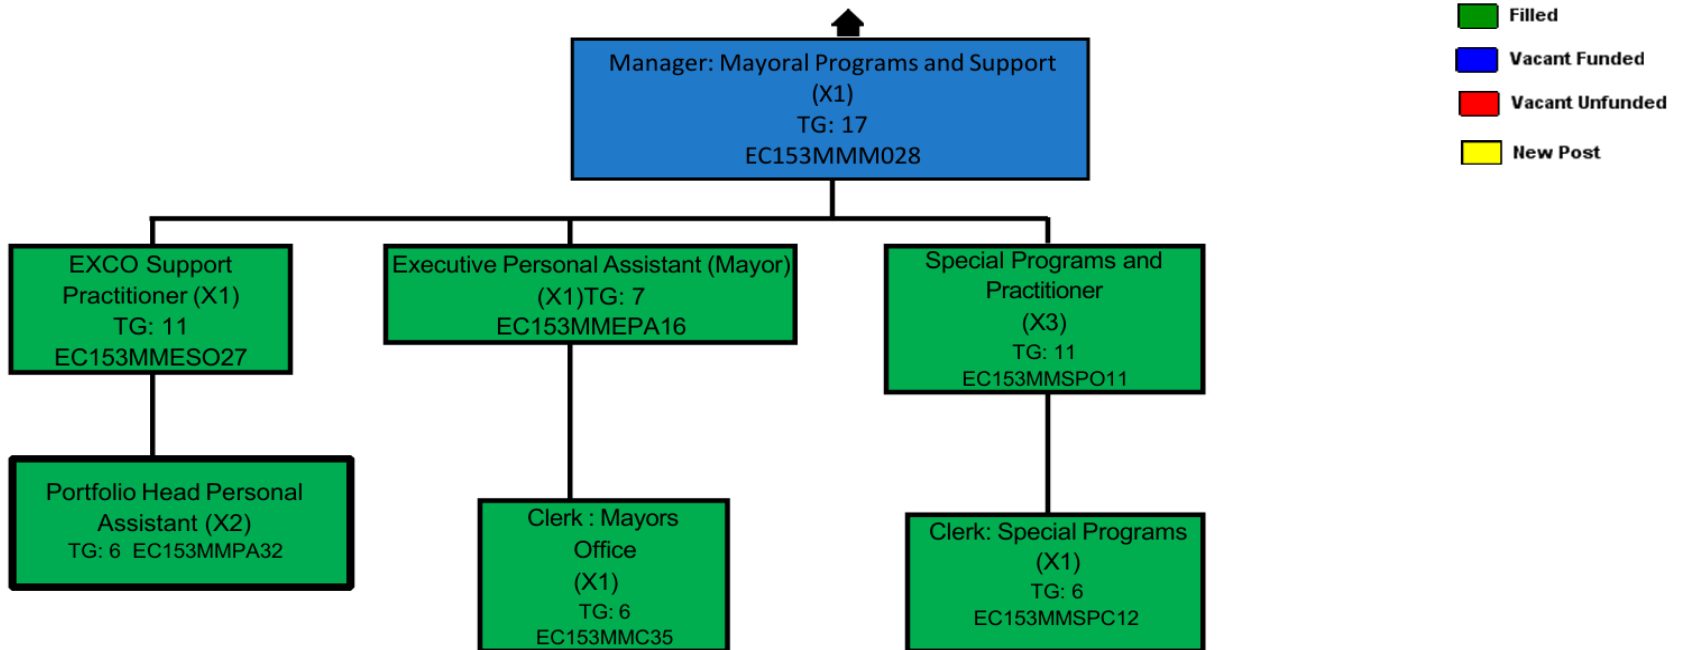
Manager: Mayoral Programs and Support
(X1)
TG: 17
EC153MMM028

Filled
Vacant Funded
Vacant Unfunded
New Post

EXCO Support Practitioner (X1)
TG: 11
EC153MMESO27

Executive Personal Assistant (Mayor) (X1)TG: 7
EC153MMEPA16

Special Programs and Practitioner
(X3)
TG: 11
EC153MMSPO11

Portfolio Head Personal Assistant (X2)
TG: 6 EC153MMPA32

Clerk : Mayors Office
(X1)
TG: 6
EC153MMC35

Clerk: Special Programs
(X1)
TG: 6
EC153MMSPC12